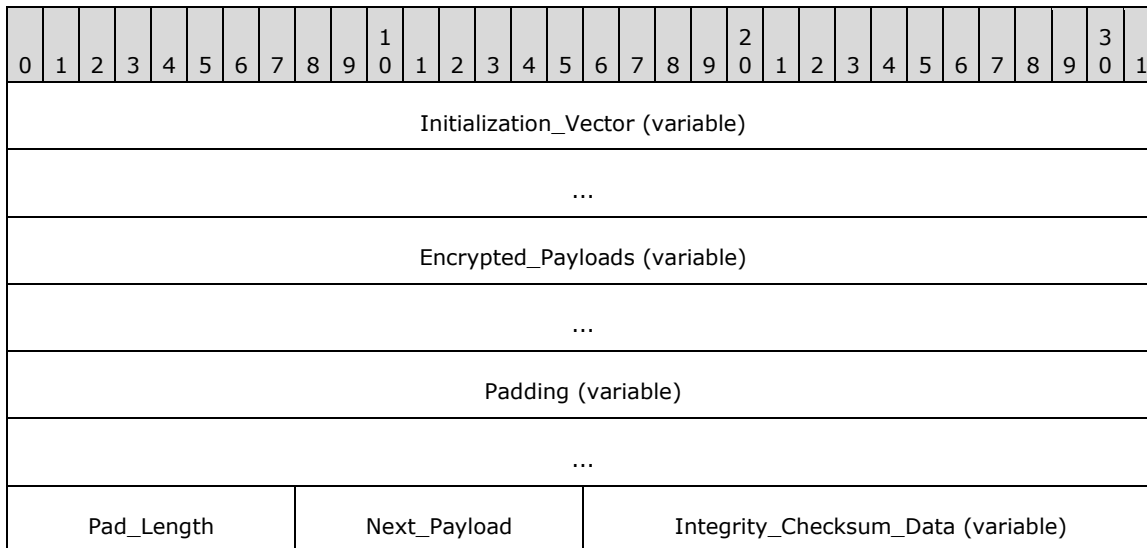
| 0 | 1 | 2 | 3 | 4 | 5 | 6 | 7 | 8 | 9 | 1 0 | 1 | 2 | 3 | 4 | 5 | 6 | 7 | 8 | 9 | 2 0 | 1 | 2 | 3 | 4 | 5 | 6 | 7 | 8 | 9 | 3 0 | 1 |
|---|---|---|---|---|---|---|---|---|---|---|---|---|---|---|---|---|---|---|---|---|---|---|---|---|---|---|---|---|---|---|---|
| Initialization_Vector (variable) | | | | | | | | | | | | | | | | | | | | | | | | | | | | | | | |
| ... | | | | | | | | | | | | | | | | | | | | | | | | | | | | | | | |
| Encrypted_Payloads (variable) | | | | | | | | | | | | | | | | | | | | | | | | | | | | | | | |
| ... | | | | | | | | | | | | | | | | | | | | | | | | | | | | | | | |
| Padding (variable) | | | | | | | | | | | | | | | | | | | | | | | | | | | | | | | |
| ... | | | | | | | | | | | | | | | | | | | | | | | | | | | | | | | |
| Pad_Length | | | | | | | | Next_Payload | | | | | | | | Integrity_Checksum_Data (variable) | | | | | | | | | | | | | | | |